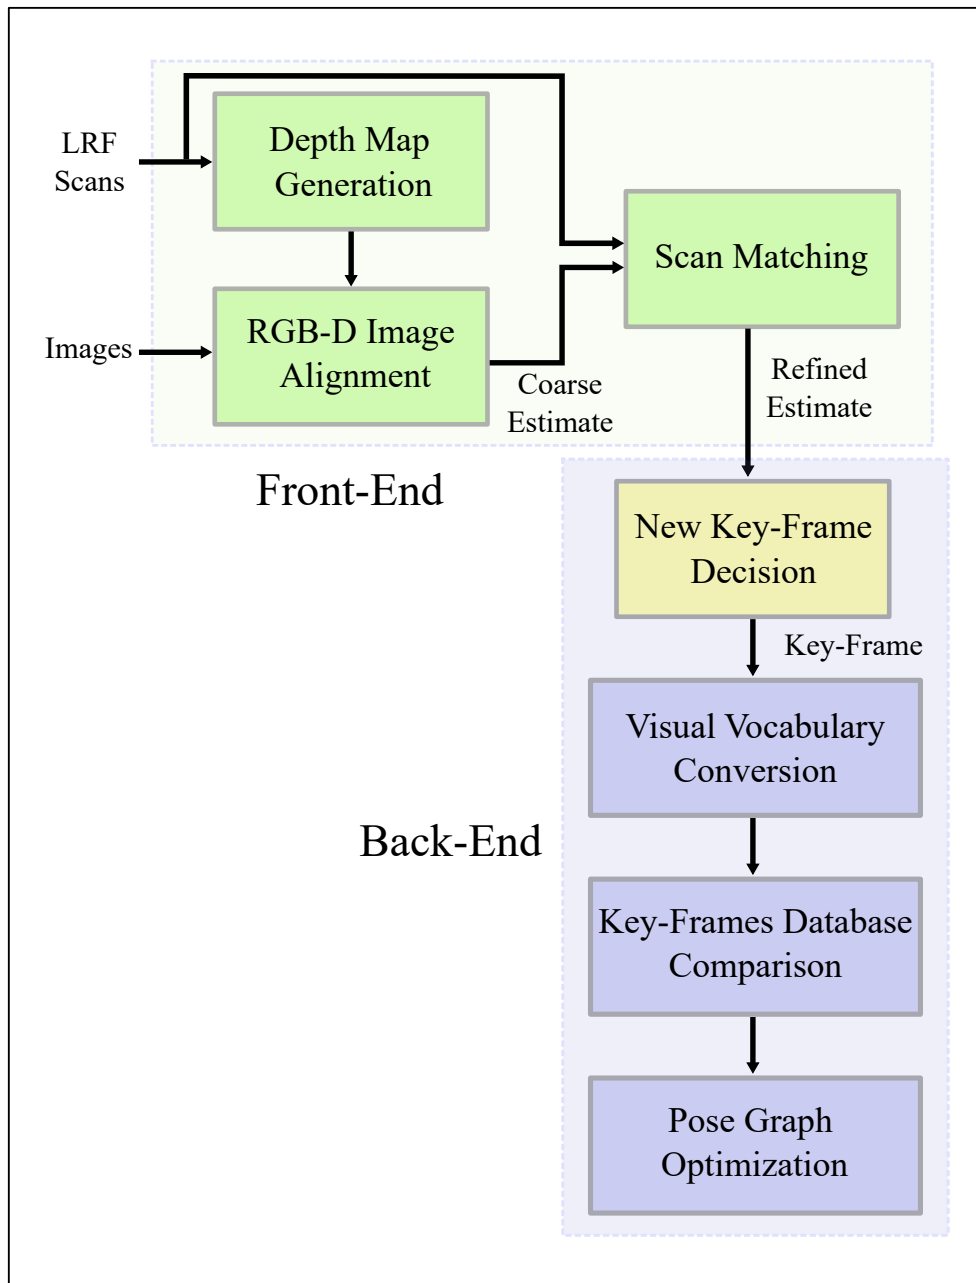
LRF Scans

Depth Map Generation

Scan Matching

Images

RGB-D Image Alignment

Coarse Estimate

Refined Estimate

Front-End

New Key-Frame Decision

Key-Frame

Visual Vocabulary Conversion

Back-End

Key-Frames Database Comparison

Pose Graph Optimization